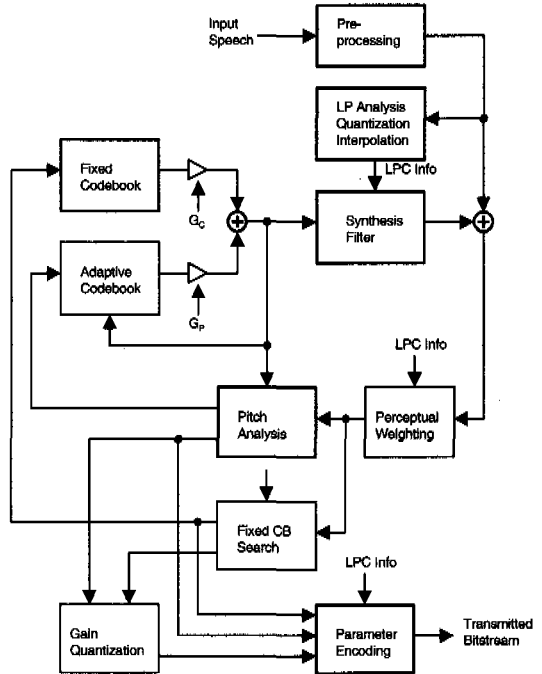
Input Speech

Pre-processing

LP Analysis Quantization Interpolation

LPC Info

Fixed Codebook

$G_C$

Synthesis Filter

Adaptive Codebook

$G_P$

LPC Info

Pitch Analysis

Perceptual Weighting

Fixed CB Search

LPC Info

Gain Quantization

Parameter Encoding

Transmitted Bitstream